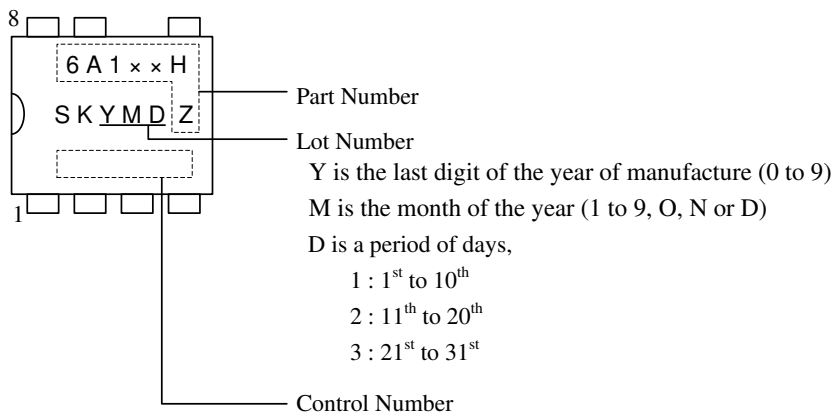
8

6 A 1 × × H

S K Y M D Z

1

Part Number

Lot Number

Y is the last digit of the year of manufacture (0 to 9)

M is the month of the year (1 to 9, O, N or D)

D is a period of days,

1 : $1^{st}$ to $10^{th}$

2 : $11^{th}$ to $20^{th}$

3 : $21^{st}$ to $31^{st}$

Control Number